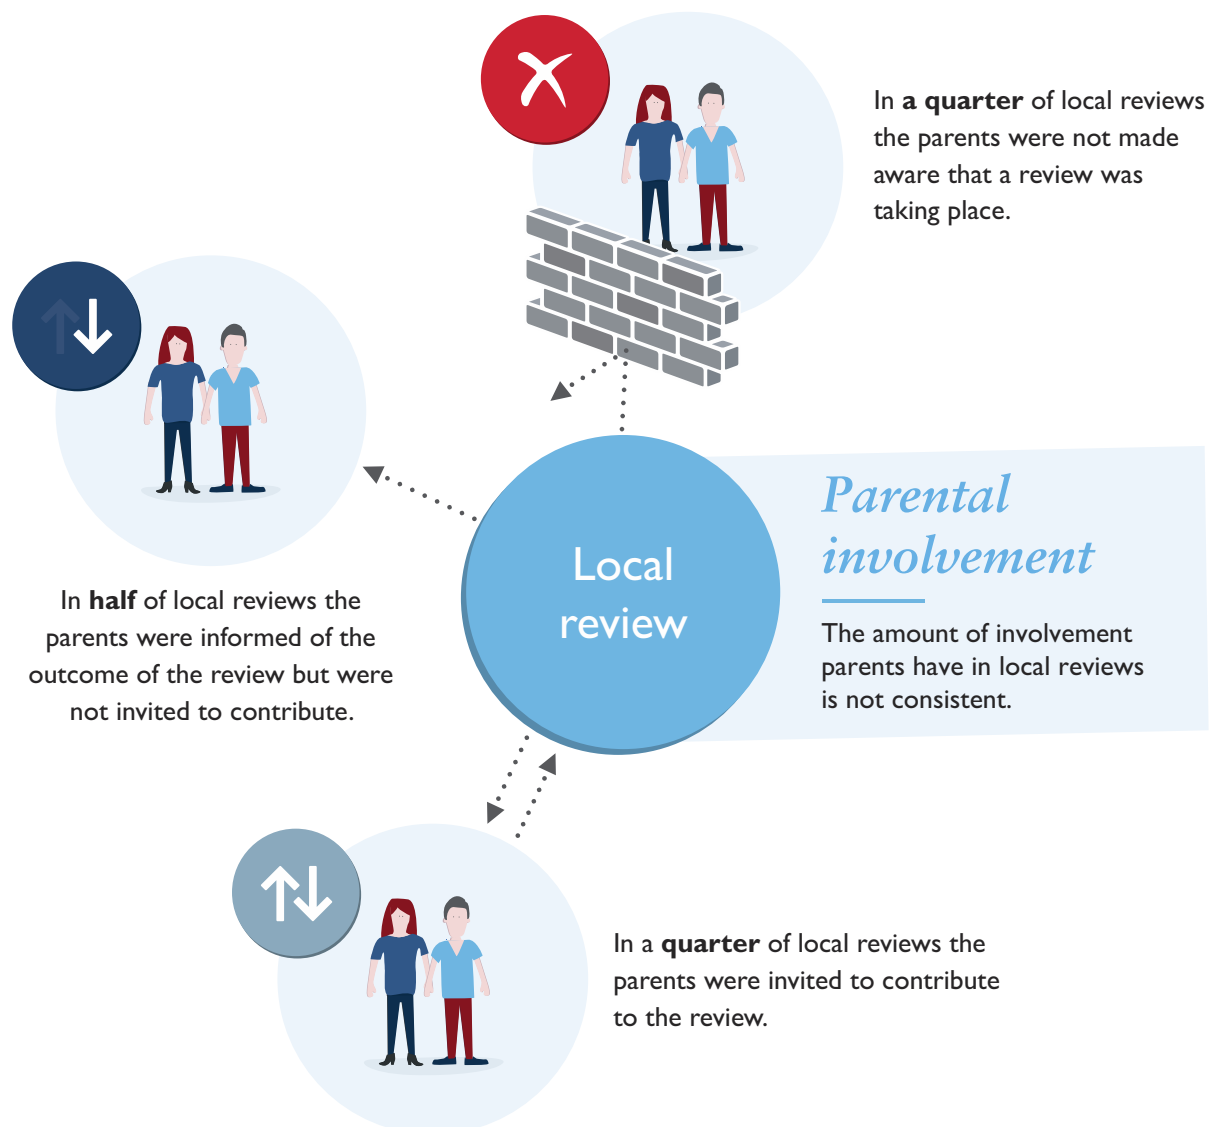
In a **quarter** of local reviews the parents were not made aware that a review was taking place.

In **half** of local reviews the parents were informed of the outcome of the review but were not invited to contribute.

Local review

Parental involvement

The amount of involvement parents have in local reviews is not consistent.

In a **quarter** of local reviews the parents were invited to contribute to the review.